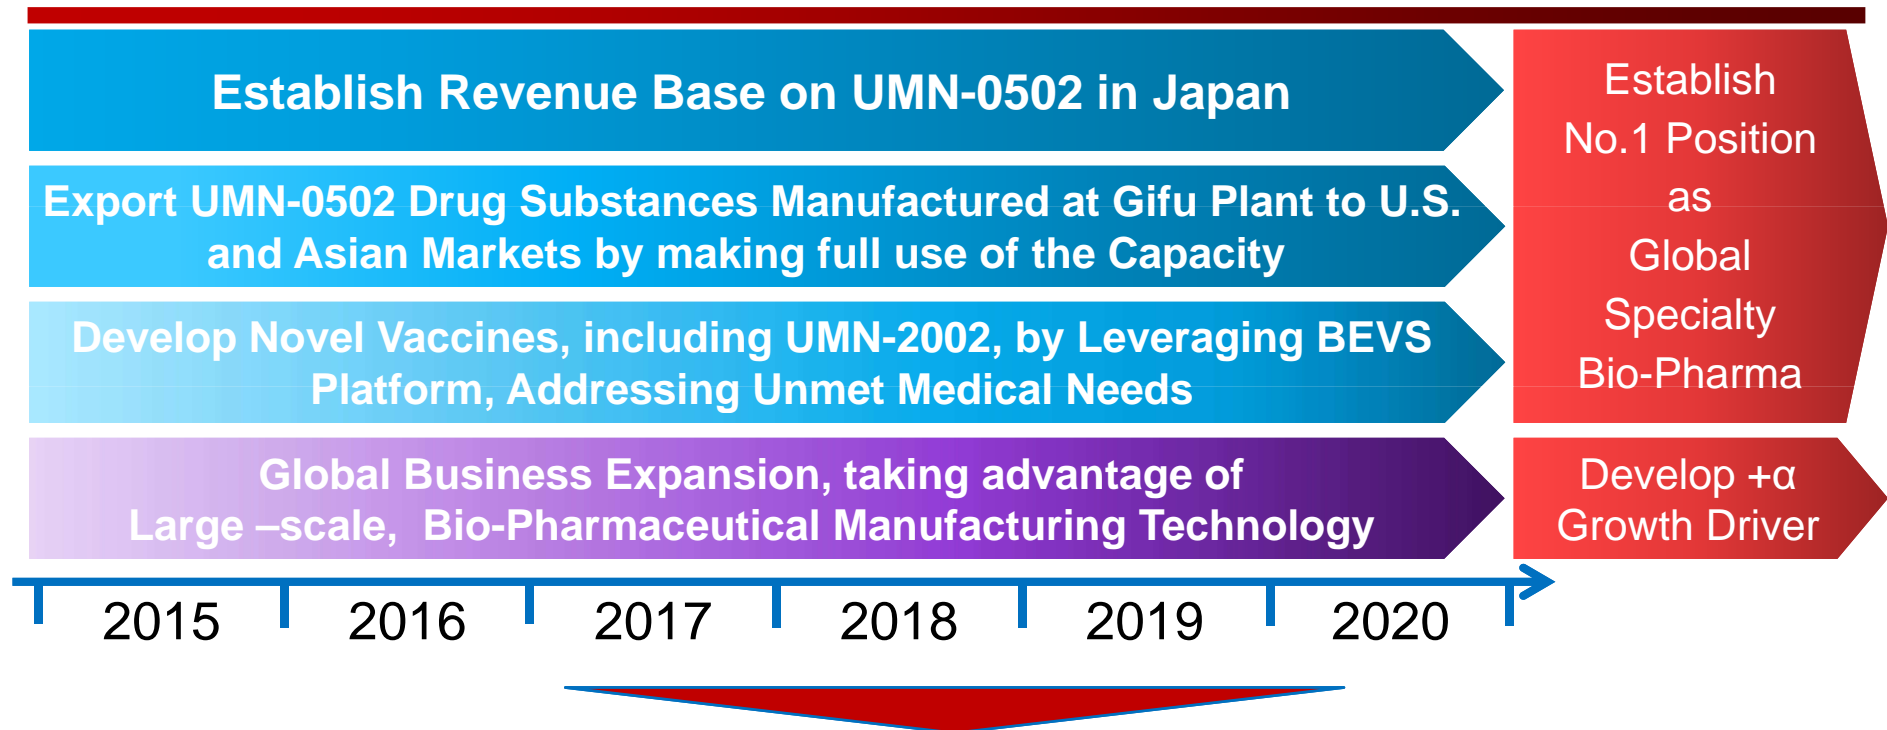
Establish Revenue Base on UMN-0502 in Japan

Export UMN-0502 Drug Substances Manufactured at Gifu Plant to U.S. and Asian Markets by making full use of the Capacity

Develop Novel Vaccines, including UMN-2002, by Leveraging BEVS Platform, Addressing Unmet Medical Needs

Global Business Expansion, taking advantage of Large –scale, Bio-Pharmaceutical Manufacturing Technology

Establish No.1 Position as Global Specialty Bio-Pharma

Develop +α Growth Driver

2015 2016 2017 2018 2019 2020